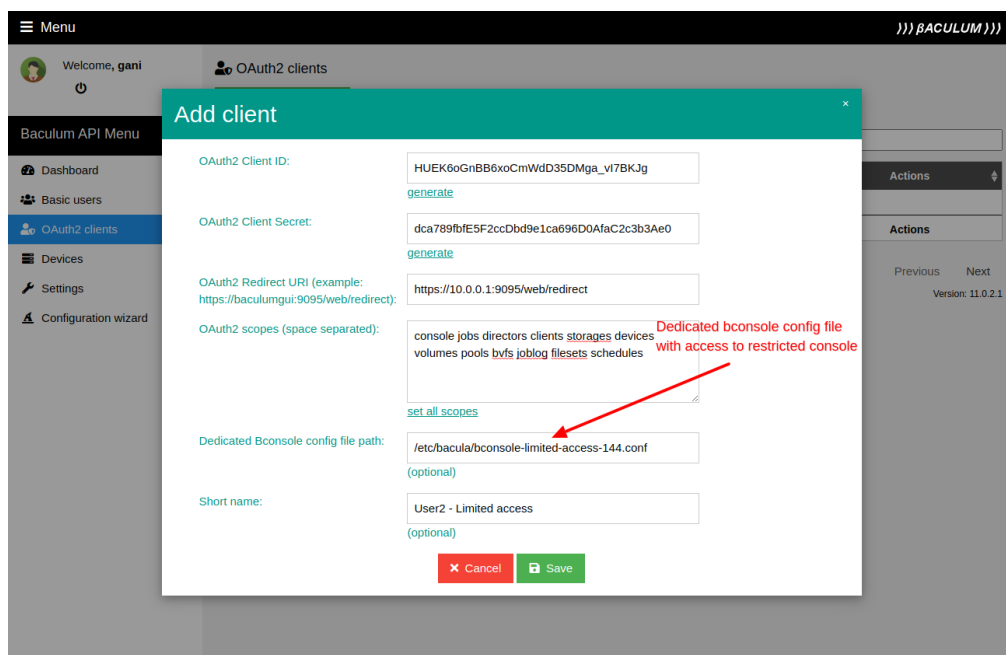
Menu

))) BACULUM )))

Welcome, gani

Baculum API Menu

Dashboard

Basic users

OAuth2 clients

Devices

Settings

Configuration wizard

OAuth2 clients

Actions

Actions

Previous Next

Version: 11.0.2.1

Add client

×

OAuth2 Client ID:

HUEK6oGnBB6xoCmWdD35DMga_vI7BKJg

generate

OAuth2 Client Secret:

dca789fbfE5F2ccDbd9e1ca696D0AfaC2c3b3Ae0

generate

OAuth2 Redirect URI (example: https://baculumgui:9095/web/redirect):

https://10.0.0.1:9095/web/redirect

OAuth2 scopes (space separated):

console jobs directors clients storages devices volumes pools bvfs joblog filesets schedules

Dedicated bconsole config file with access to restricted console

set all scopes

Dedicated Bconsole config file path:

/etc/bacula/bconsole-limited-access-144.conf

(optional)

Short name:

User2 - Limited access

(optional)

Cancel

Save